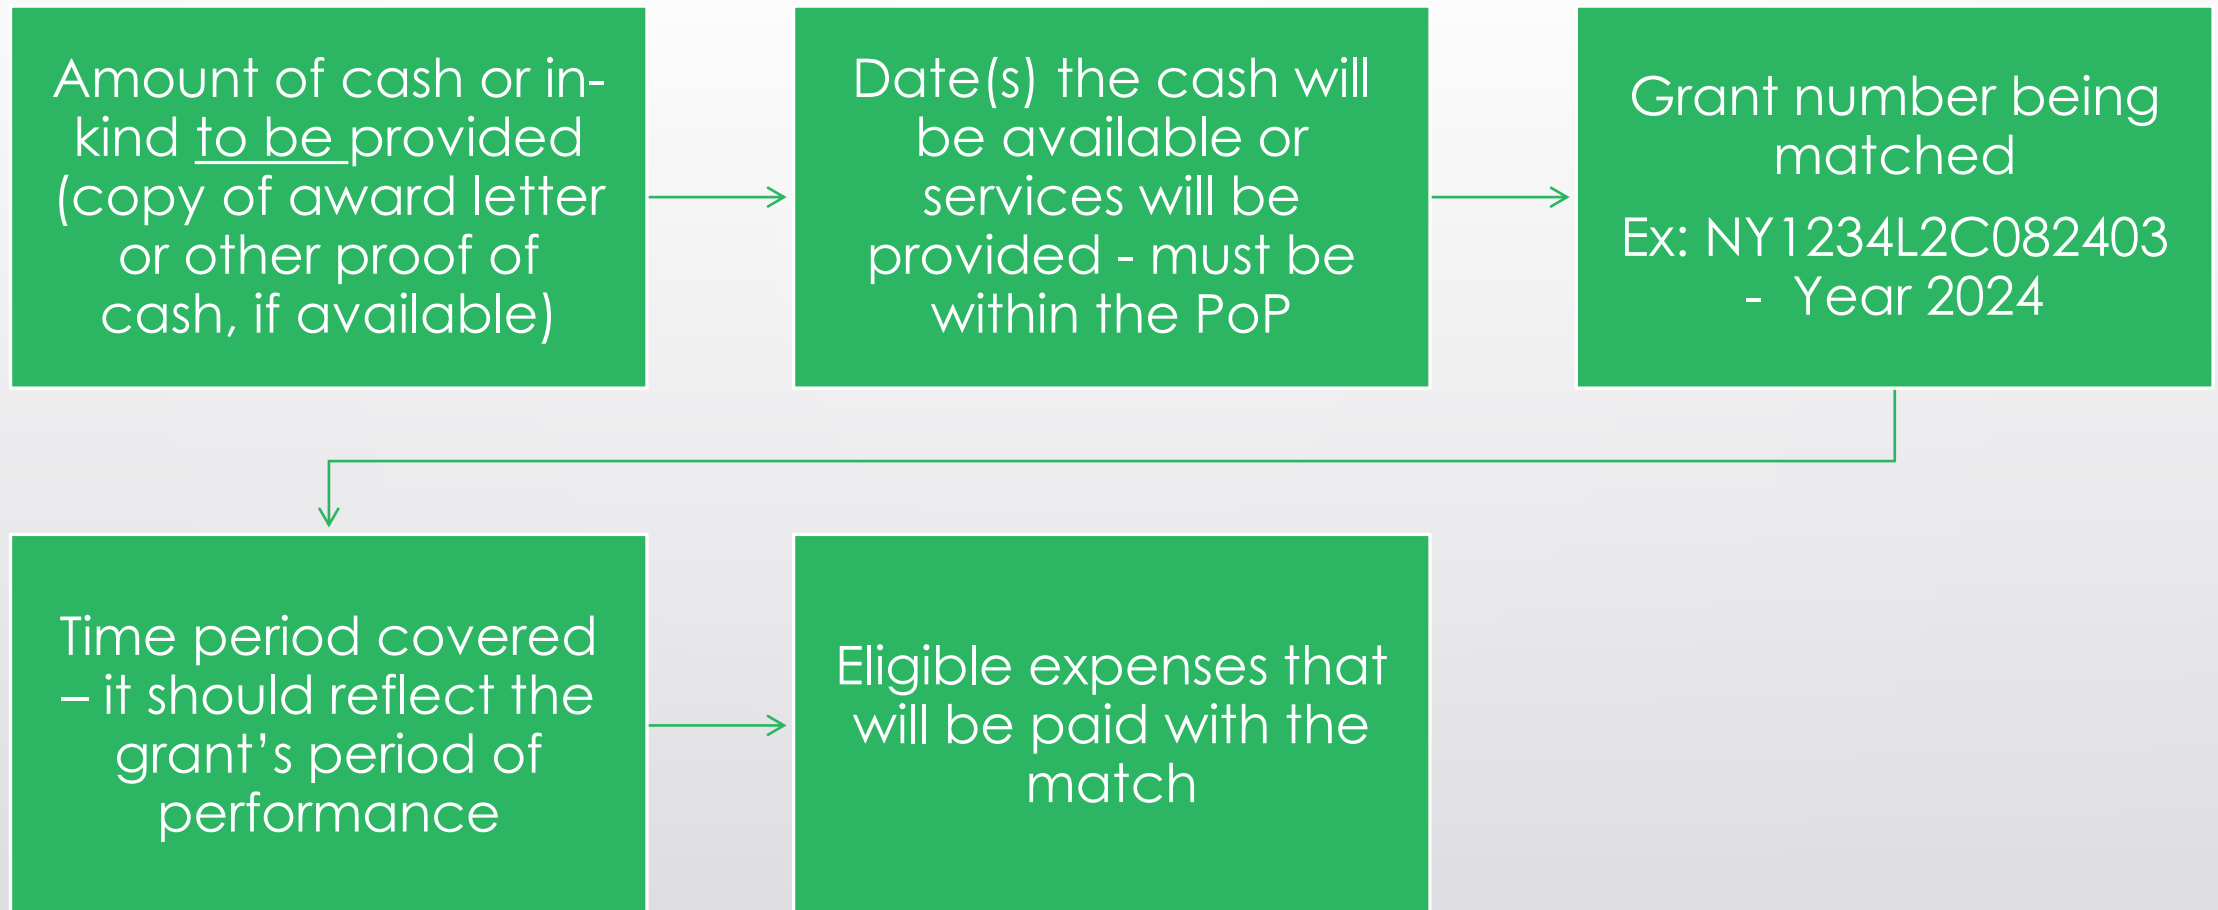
Amount of cash or in-kind to be provided (copy of award letter or other proof of cash, if available)

Date(s) the cash will be available or services will be provided - must be within the PoP

Grant number being matched

Ex: NY1234L2C082403 - Year 2024

Time period covered – it should reflect the grant's period of performance

Eligible expenses that will be paid with the match